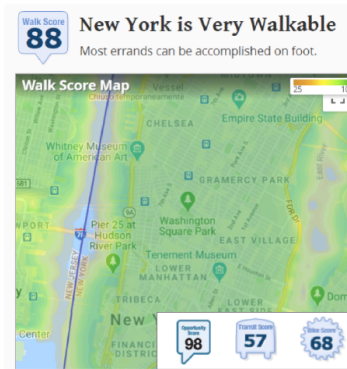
Walk Score
88

New York is Very Walkable

Most errands can be accomplished on foot.

Walk Score Map

25

CHELSEA

Empire State Building

Whitney Museum of American Art

GRAMERCY PARK

Pier 25 at Hudson River Park

Washington Square Park

EAST VILLAGE

Tenement Museum

LOWER MANHATTAN

NEW JERSEY HUDSON

TRIBECA

New Y

FINANCI DISTRIC

Center

Dom

Opportunity Score
98

Transit Score
57

Bike Score
68